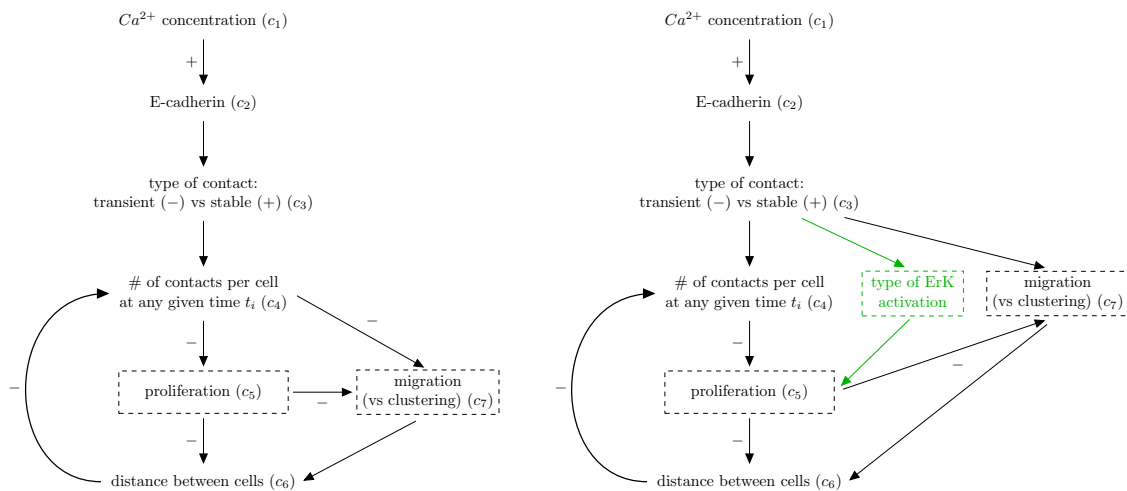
$Ca^{2+}$ concentration ($c_1$)

+

E-cadherin ($c_2$)

type of contact: transient (−) vs stable (+) ($c_3$)

# of contacts per cell at any given time $t_i$ ($c_4$)

−

−

proliferation ($c_5$)

−

migration (vs clustering) ($c_7$)

−

−

distance between cells ($c_6$)

$Ca^{2+}$ concentration ($c_1$)

+

E-cadherin ($c_2$)

type of contact: transient (−) vs stable (+) ($c_3$)

# of contacts per cell at any given time $t_i$ ($c_4$)

type of ErK activation

migration (vs clustering) ($c_7$)

−

−

proliferation ($c_5$)

−

−

distance between cells ($c_6$)